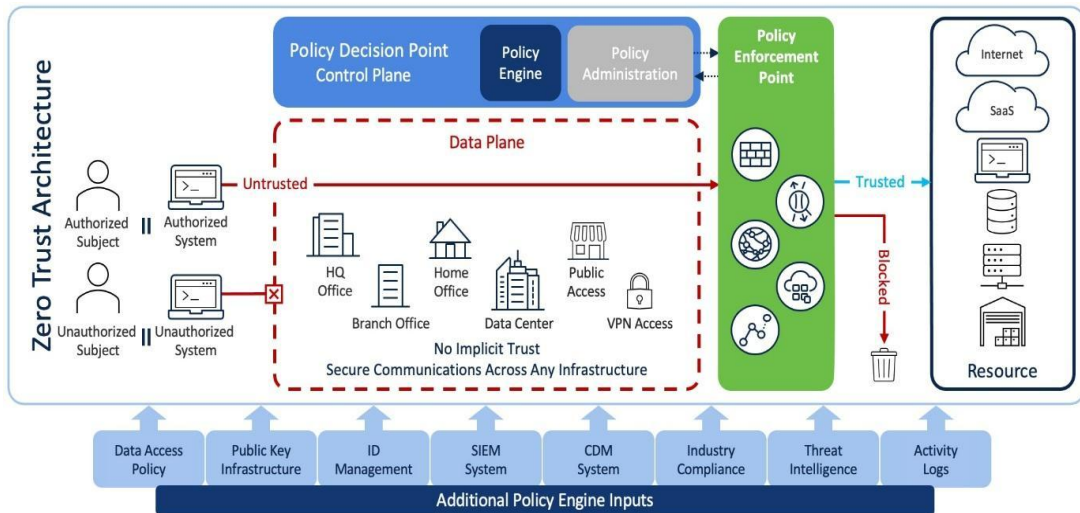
Zero Trust Architecture

Policy Decision Point
Control Plane

Policy Engine

Policy Administration

Policy Enforcement Point

Internet

SaaS

Data Plane

Authorized Subject

Authorized System

Untrusted

Trusted

Unauthorized Subject

Unauthorized System

HQ Office

Branch Office

Home Office

Data Center

Public Access

VPN Access

Blocked

No Implicit Trust
Secure Communications Across Any Infrastructure

Resource

Data Access Policy

Public Key Infrastructure

ID Management

SIEM System

CDM System

Industry Compliance

Threat Intelligence

Activity Logs

Additional Policy Engine Inputs